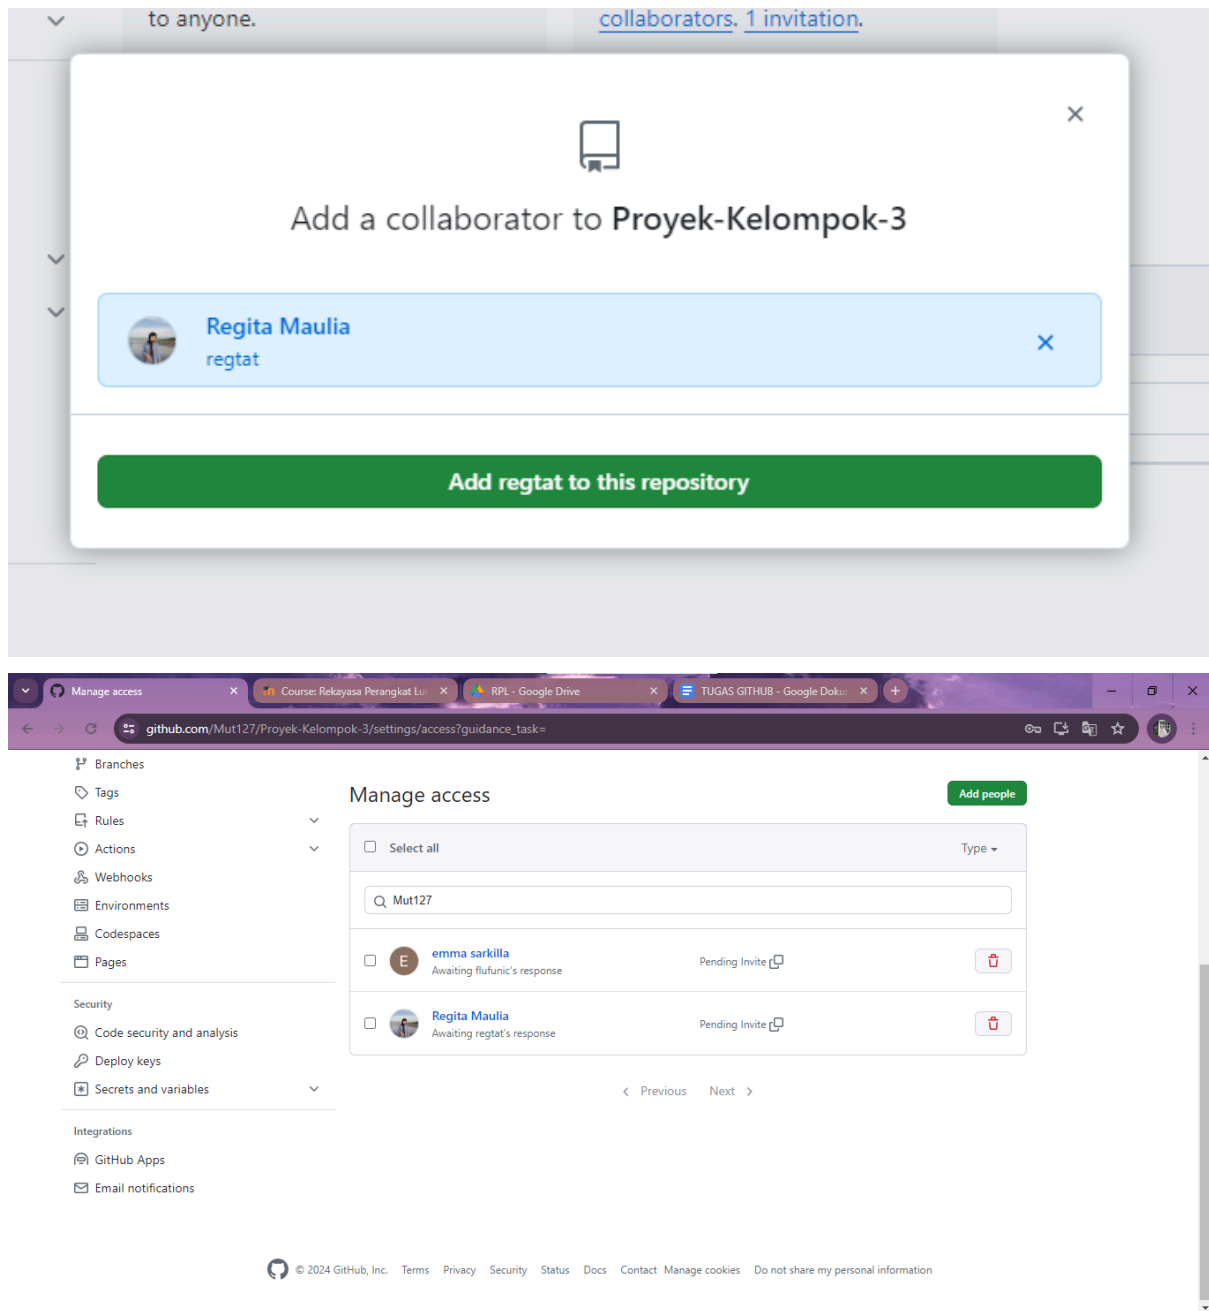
to anyone.

collaborators. 1 invitation.

Add a collaborator to **Proyek-Kelompok-3**

Regita Maulia
regtat

Add regtat to this repository

Manage access

Course: Rekayasa Perangkat Lu

RPL - Google Drive

TUGAS GITHUB - Google Doku

github.com/Mut127/Proyek-Kelompok-3/settings/access?guidance_task=

Branches
Tags
Rules
Actions
Webhooks
Environments
Codespaces
Pages

Security
Code security and analysis
Deploy keys
Secrets and variables

Integrations
GitHub Apps
Email notifications

Manage access

Add people

Select all

Type

Mut127

E emma sarkilla
Awaiting flufunic's response
Pending Invite

Regita Maulia
Awaiting regtat's response
Pending Invite

Previous Next

© 2024 GitHub, Inc. Terms Privacy Security Status Docs Contact Manage cookies Do not share my personal information